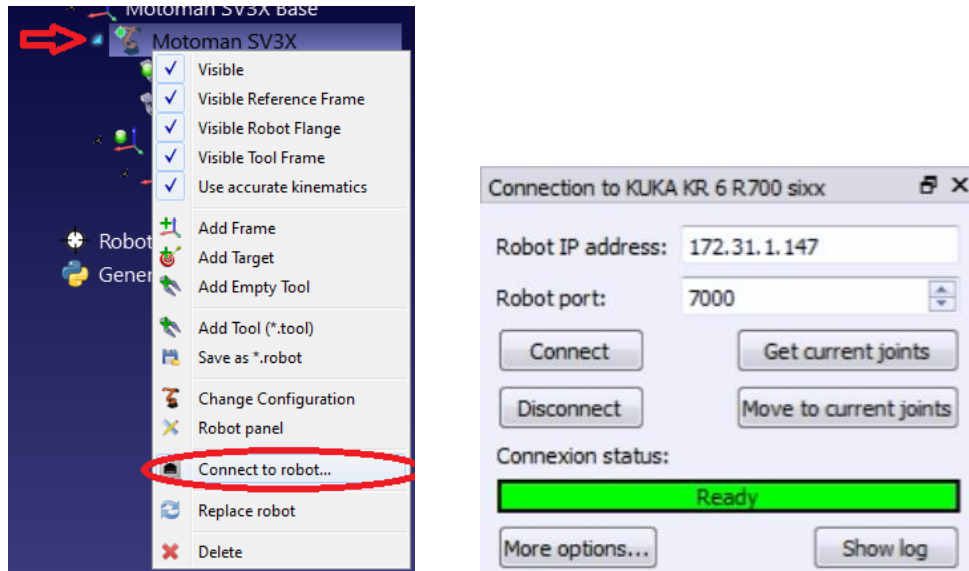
Motoman SV3X Base
Motoman SV3X
Visible
Visible Reference Frame
Visible Robot Flange
Visible Tool Frame
Use accurate kinematics
Add Frame
Add Target
Add Empty Tool
Add Tool (*.tool)
Save as *.robot
Change Configuration
Robot panel
Connect to robot...
Replace robot
Delete
Robot
Gener

Connection to KUKA KR 6 R700 sixx
Robot IP address: 172.31.1.147
Robot port: 7000
Connect
Get current joints
Disconnect
Move to current joints
Connexion status:
Ready
More options...
Show log